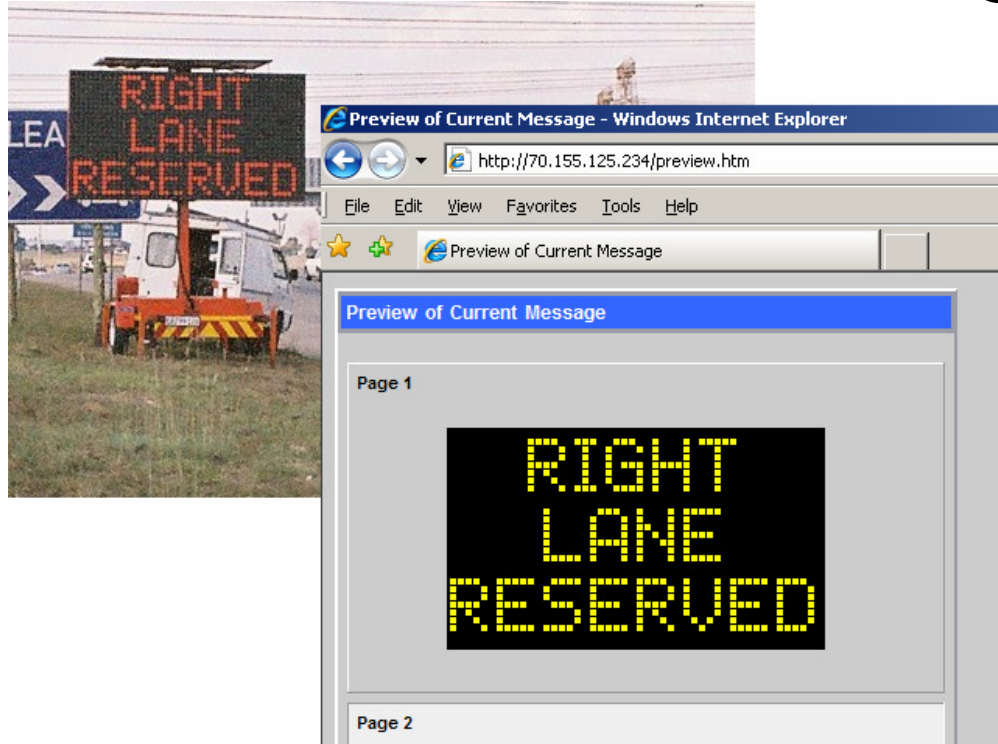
RIGHT
LANE
RESERVED

LEA

Preview of Current Message - Windows Internet Explorer

http://70.155.125.234/preview.htm

File Edit View Favorites Tools Help

Preview of Current Message

Preview of Current Message

Page 1

RIGHT
LANE
RESERVED

Page 2